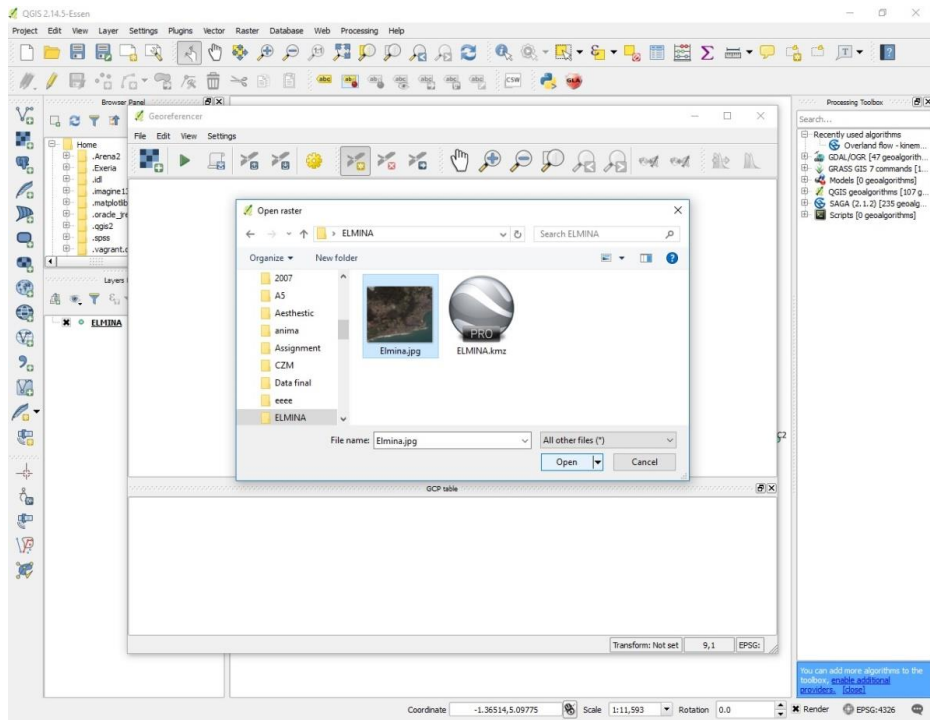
QGIS 2.14.5-Essen

Project Edit View Layer Settings Plugins Vector Raster Database Web Processing Help

Browser Panel

Home
.Arena2
.Exeria
.idl
.imagine1
.matplotlib
.oracle_jre
.qgis2
.spss
.vagrant.d

Layers

ELMINA

Georeferencer

File Edit View Settings

Open raster

> ELMINA

Search ELMINA

Organize ▾ New folder

2007
A5
Aesthetic
anima
Assignment
CZM
Data final
eeee
ELMINA

Elmina.jpg

PRO

ELMINA.kmz

File name: Elmina.jpg

All other files (*)

Open

Cancel

GCP table

Transform: Not set 9,1 EPSG:

Processing Toolbox

Search...

Recently used algorithms
Overland flow - kinem...
GDAL/OGR [47 geoalgorith...
GRASS GIS 7 commands [1...
Models [0 geoalgorithms]
QGIS geoalgorithms [107 g...
SAGA (2.1.2) [235 geoalg...
Scripts [0 geoalgorithms]

You can add more algorithms to the toolbox, enable additional providers. [close]

Coordinate -1.36514,5.09775 Scale 1:11,593 Rotation 0.0 Render EPSG:4326